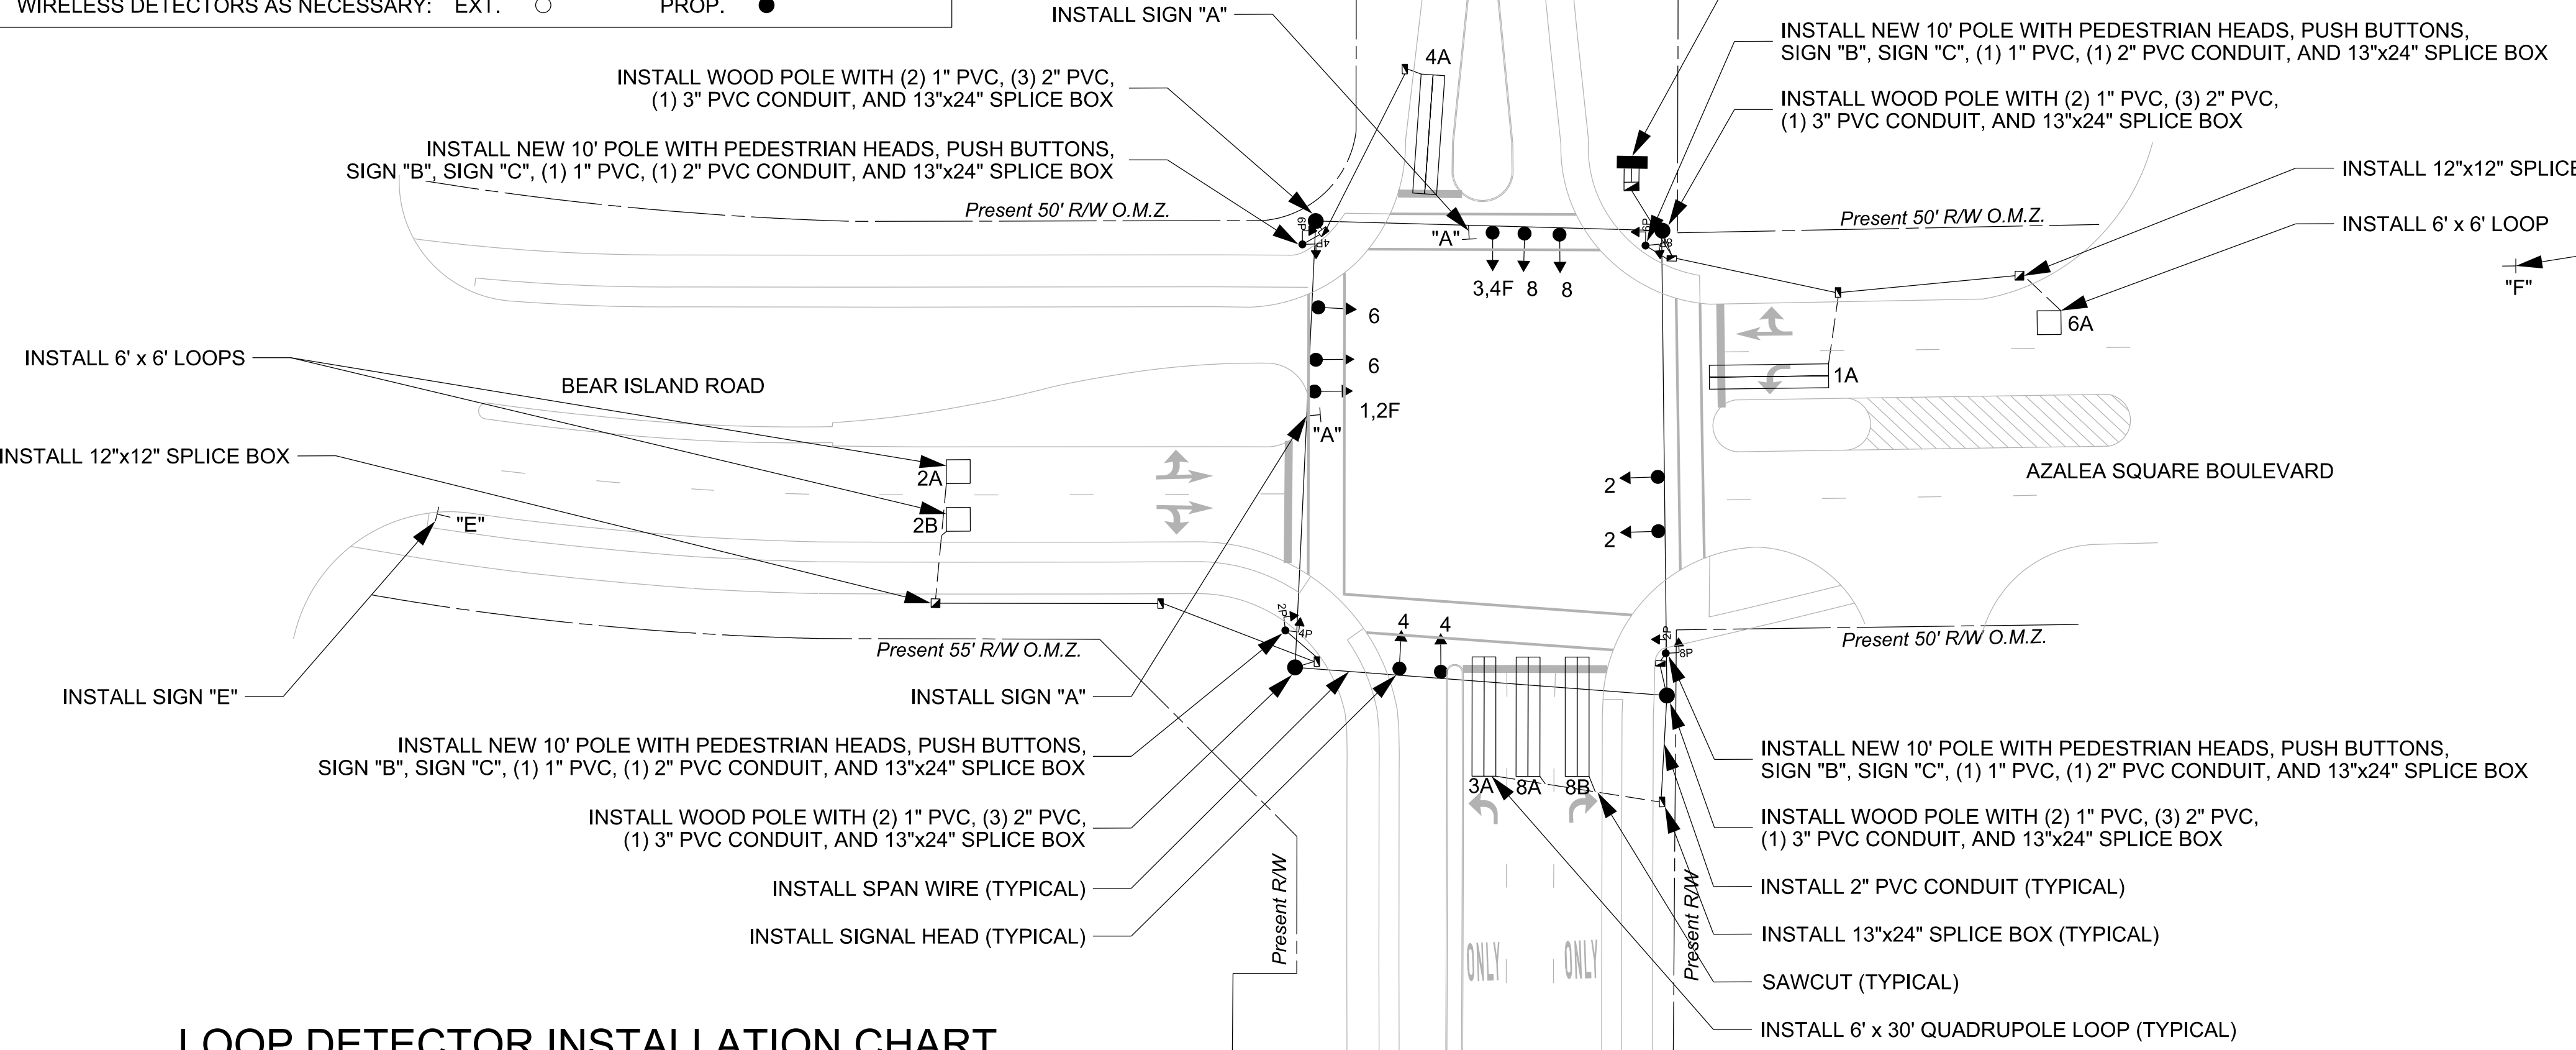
WIRELESS DETECTORS AS NECESSARY: EXT. ○ PROP. ●

INSTALL SIGN "A"

4A

INSTALL WOOD POLE WITH (2) 1" PVC, (3) 2" PVC, (1) 3" PVC CONDUIT, AND 13"x24" SPLICE BOX

INSTALL NEW 10' POLE WITH PEDESTRIAN HEADS, PUSH BUTTONS, SIGN "B", SIGN "C", (1) 1" PVC, (1) 2" PVC CONDUIT, AND 13"x24" SPLICE BOX

Present 50' R/W O.M.Z.

"A"

3,4F 8 8

INSTALL NEW 10' POLE WITH PEDESTRIAN HEADS, PUSH BUTTONS, SIGN "B", SIGN "C", (1) 1" PVC, (1) 2" PVC CONDUIT, AND 13"x24" SPLICE BOX

INSTALL WOOD POLE WITH (2) 1" PVC, (3) 2" PVC, (1) 3" PVC CONDUIT, AND 13"x24" SPLICE BOX

INSTALL 12"x12" SPLICE

Present 50' R/W O.M.Z.

INSTALL 6' x 6' LOOP

"F"

6A

6

6

1,2F

"A"

1A

INSTALL 6' x 6' LOOPS

BEAR ISLAND ROAD

INSTALL 12"x12" SPLICE BOX

2A

2B

"E"

AZALEA SQUARE BOULEVARD

2

2

4 4

Present 55' R/W O.M.Z.

Present 50' R/W O.M.Z.

INSTALL SIGN "E"

INSTALL SIGN "A"

INSTALL NEW 10' POLE WITH PEDESTRIAN HEADS, PUSH BUTTONS, SIGN "B", SIGN "C", (1) 1" PVC, (1) 2" PVC CONDUIT, AND 13"x24" SPLICE BOX

INSTALL WOOD POLE WITH (2) 1" PVC, (3) 2" PVC, (1) 3" PVC CONDUIT, AND 13"x24" SPLICE BOX

INSTALL SPAN WIRE (TYPICAL)

INSTALL SIGNAL HEAD (TYPICAL)

3A 8A 8B

Present R/W

ONLY ONLY

Present R/W

INSTALL NEW 10' POLE WITH PEDESTRIAN HEADS, PUSH BUTTONS, SIGN "B", SIGN "C", (1) 1" PVC, (1) 2" PVC CONDUIT, AND 13"x24" SPLICE BOX

INSTALL WOOD POLE WITH (2) 1" PVC, (3) 2" PVC, (1) 3" PVC CONDUIT, AND 13"x24" SPLICE BOX

INSTALL 2" PVC CONDUIT (TYPICAL)

INSTALL 13"x24" SPLICE BOX (TYPICAL)

SAWCUT (TYPICAL)

INSTALL 6' x 30' QUADRUPOLE LOOP (TYPICAL)

LOOP DETECTOR INSTALLATION CHART